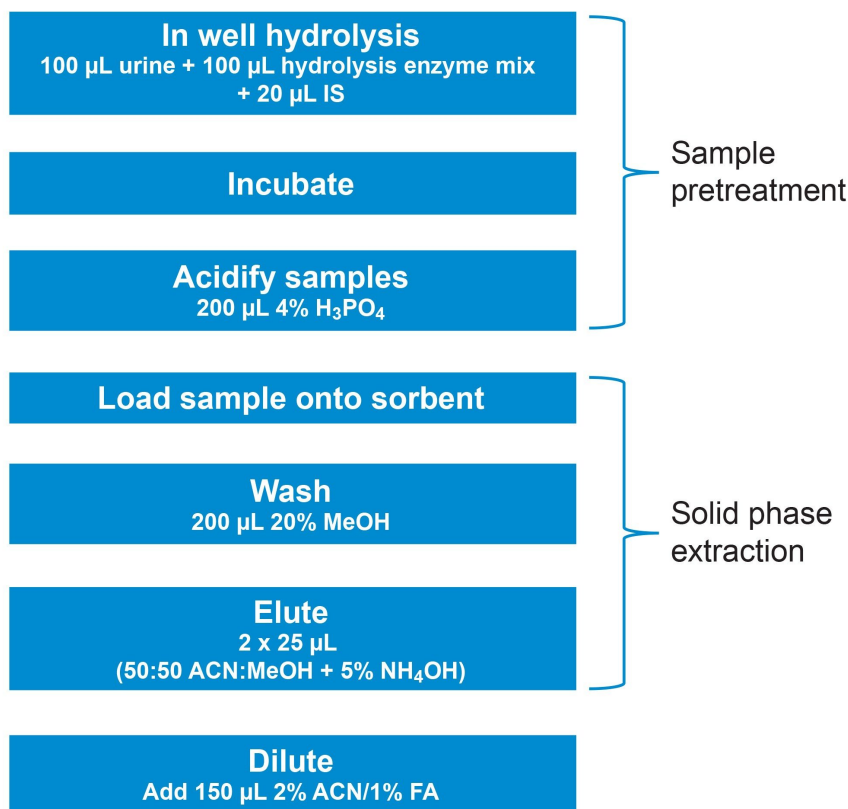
In well hydrolysis
100 µL urine + 100 µL hydrolysis enzyme mix + 20 µL IS

Incubate

Acidify samples
200 µL 4% $H_3PO_4$

Sample pretreatment

Load sample onto sorbent

Wash
200 µL 20% MeOH

Elute
2 x 25 µL
(50:50 ACN:MeOH + 5% $NH_4OH$)

Solid phase extraction

Dilute
Add 150 µL 2% ACN/1% FA